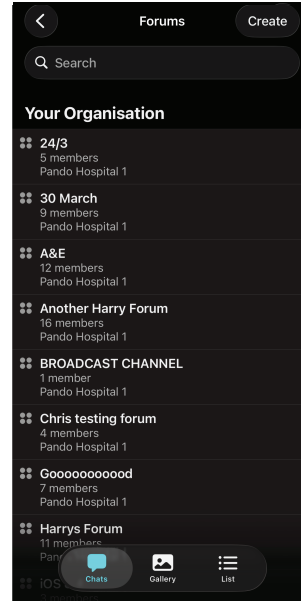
Forums
Create

Search

Your Organisation

24/3
5 members
Pando Hospital 1

30 March
9 members
Pando Hospital 1

A&E
12 members
Pando Hospital 1

Another Harry Forum
16 members
Pando Hospital 1

BROADCAST CHANNEL
1 member
Pando Hospital 1

Chris testing forum
4 members
Pando Hospital 1

Goooooooood
7 members
Pando Hospital 1

Harrys Forum
11 members
Pan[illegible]

iOS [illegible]

Chats
Gallery
List